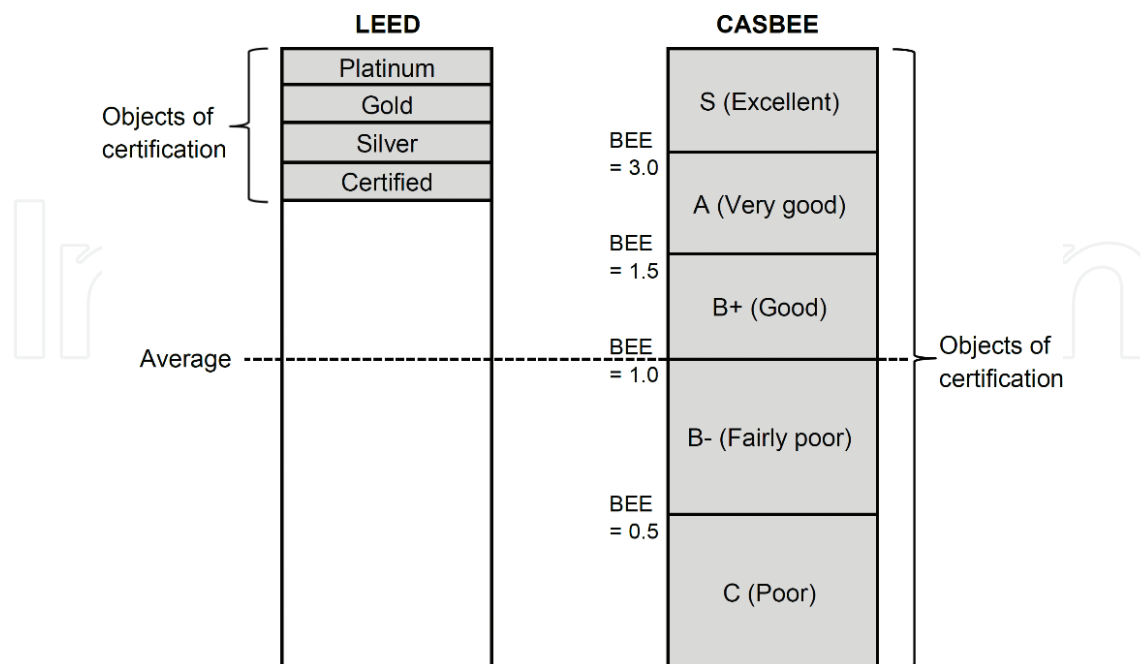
LEED

CASBEE

Objects of certification

Platinum

Gold

Silver

Certified

S (Excellent)

BEE = 3.0

A (Very good)

BEE = 1.5

B+ (Good)

Average

BEE = 1.0

Objects of certification

B- (Fairly poor)

BEE = 0.5

C (Poor)